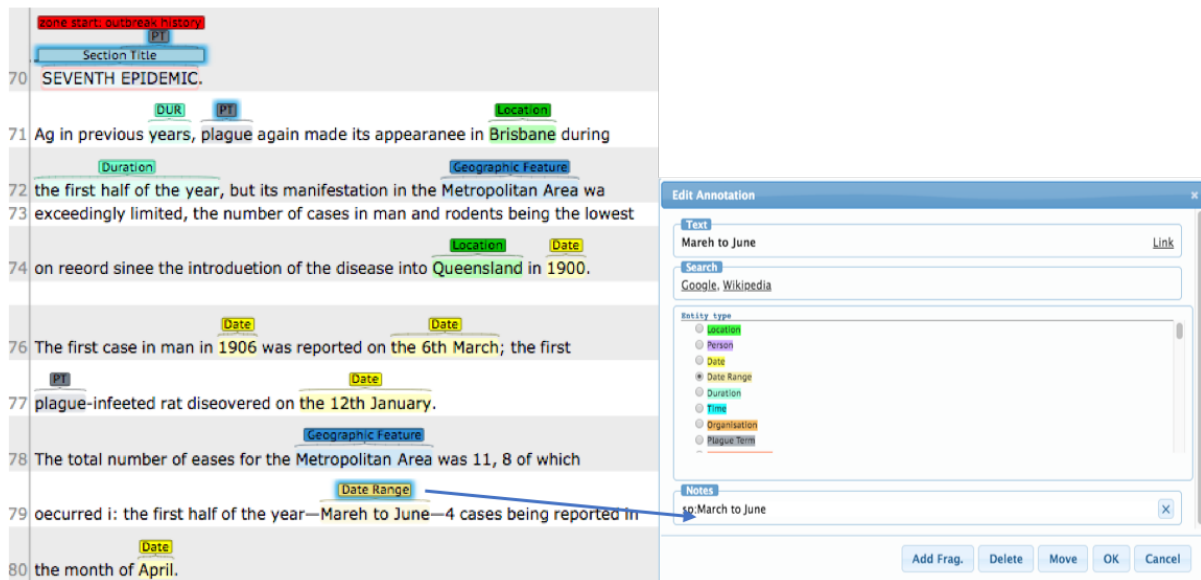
zone start: outbreak history
PT
Section Title
70 SEVENTH EPIDEMIC.

DUR PT Location
71 Ag in previous years, plague again made its appearanee in Brisbane during

Duration Geographic Feature
72 the first half of the year, but its manifestation in the Metropolitan Area wa
73 exceedingly limited, the number of cases in man and rodents being the lowest

Location Date
74 on reeord sinee the introduetion of the disease into Queensland in 1900.

Date Date
76 The first case in man in 1906 was reported on the 6th March; the first

PT Date
77 plague-infeeted rat diseovered on the 12th January.

Geographic Feature
78 The total number of eases for the Metropolitan Area was 11, 8 of which

Date Range
79 oecurred i: the first half of the year—Mareh to June—4 cases being reported in

Date
80 the month of April.

Edit Annotation ×
Text
Mareh to June Link
Search
Google, Wikipedia
Entity type
Location
Person
Date
Date Range
Duration
Time
Organisation
Plague Term
Notes
sp:March to June ×
Add Frag. Delete Move OK Cancel